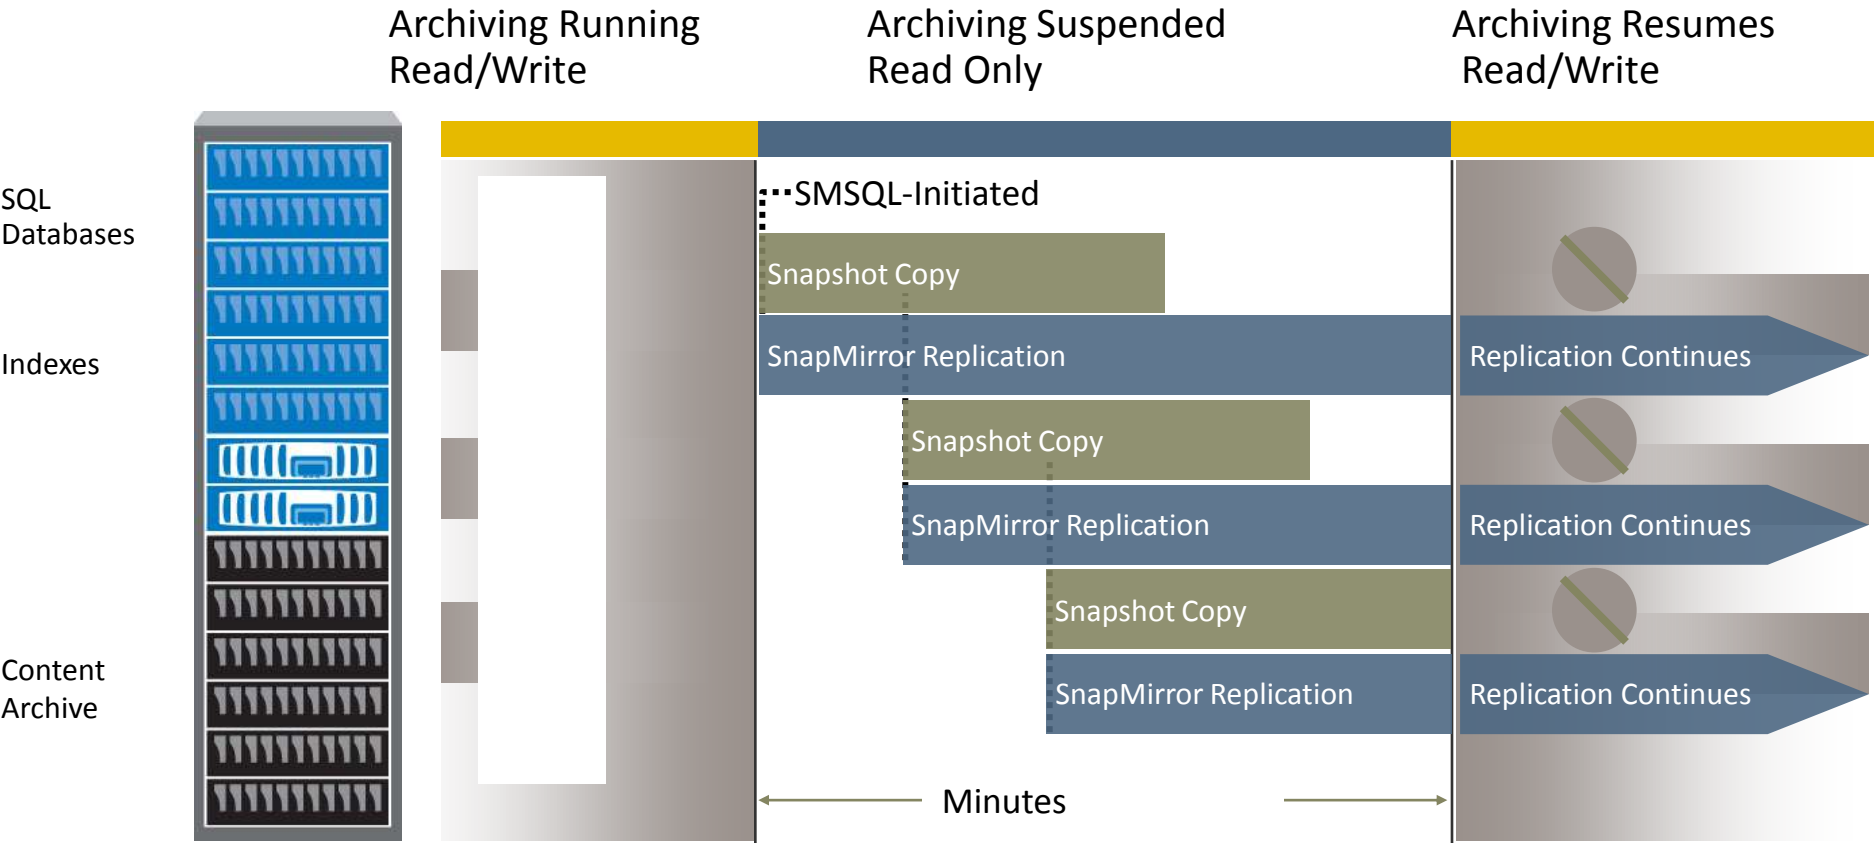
Archiving Running
Read/Write

Archiving Suspended
Read Only

Archiving Resumes
Read/Write

SQL
Databases

Indexes

Content
Archive

SMSQL-Initiated

Snapshot Copy

SnapMirror Replication

Replication Continues

Snapshot Copy

SnapMirror Replication

Replication Continues

Snapshot Copy

SnapMirror Replication

Replication Continues

Minutes